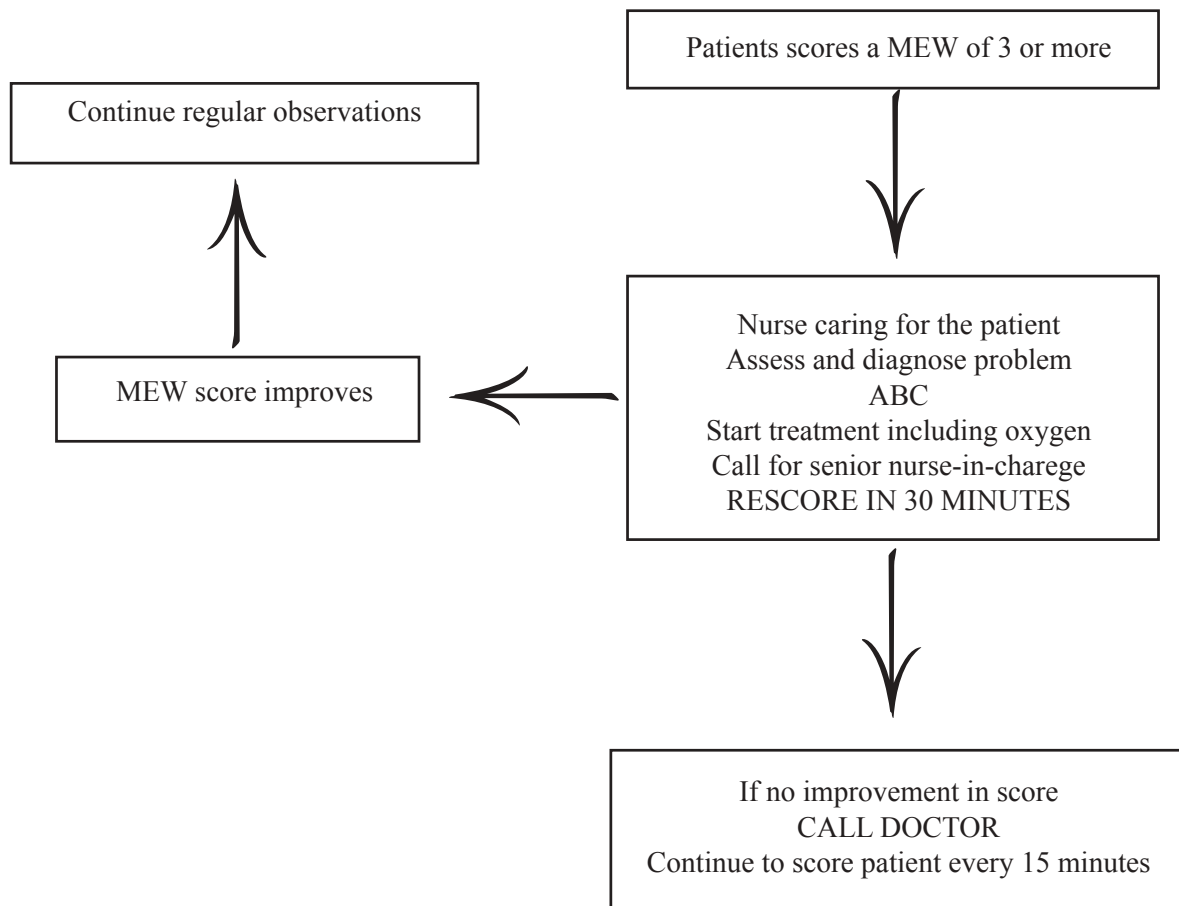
Patients scores a MEW of 3 or more

Continue regular observations

Nurse caring for the patient
Assess and diagnose problem
ABC
Start treatment including oxygen
Call for senior nurse-in-charege
RESCORE IN 30 MINUTES

MEW score improves

If no improvement in score
CALL DOCTOR
Continue to score patient every 15 minutes